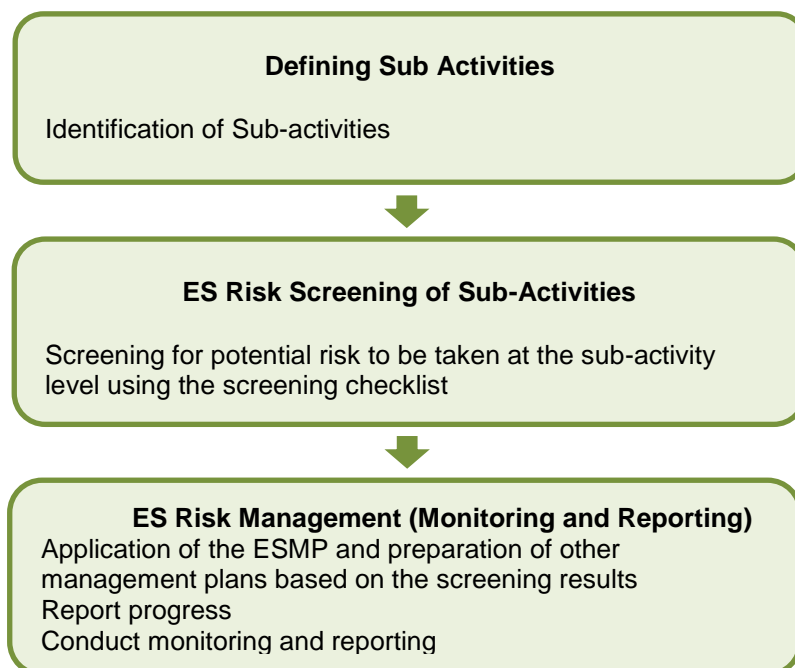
Defining Sub Activities

Identification of Sub-activities

ES Risk Screening of Sub-Activities

Screening for potential risk to be taken at the sub-activity level using the screening checklist

ES Risk Management (Monitoring and Reporting)

Application of the ESMP and preparation of other management plans based on the screening results

Report progress

Conduct monitoring and reporting